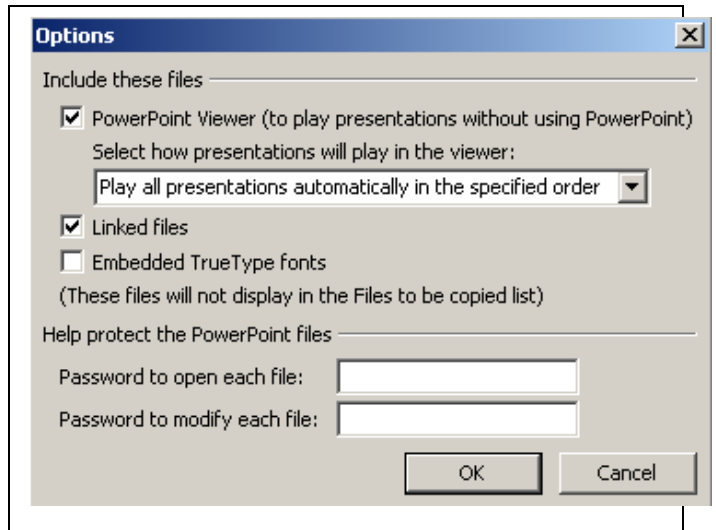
Options

Include these files

PowerPoint Viewer (to play presentations without using PowerPoint)

Select how presentations will play in the viewer:

Play all presentations automatically in the specified order

Linked files

Embedded TrueType fonts

(These files will not display in the Files to be copied list)

Help protect the PowerPoint files

Password to open each file:

Password to modify each file:

OK

Cancel